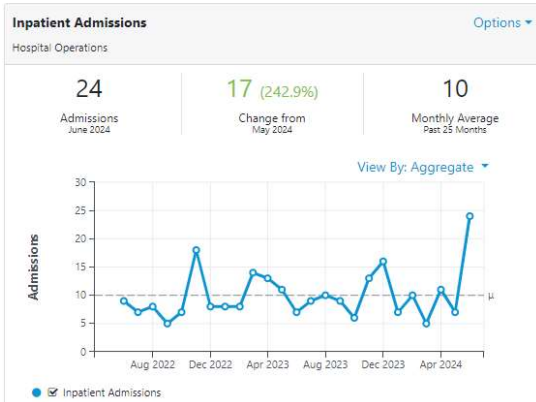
Inpatient Admissions

Options ▾

Hospital Operations

24
Admissions
June 2024

17 (242.9%)
Change from
May 2024

10
Monthly Average
Past 25 Months

View By: Aggregate ▾

Admissions

30
25
20
15
10
5
0

μ

Aug 2022
Dec 2022
Apr 2023
Aug 2023
Dec 2023
Apr 2024

Inpatient Admissions